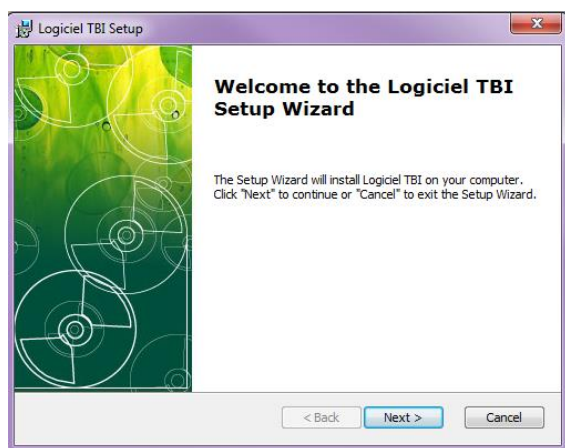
Logiciel TBI Setup

Welcome to the Logiciel TBI Setup Wizard

The Setup Wizard will install Logiciel TBI on your computer. Click "Next" to continue or "Cancel" to exit the Setup Wizard.

< Back
Next >
Cancel